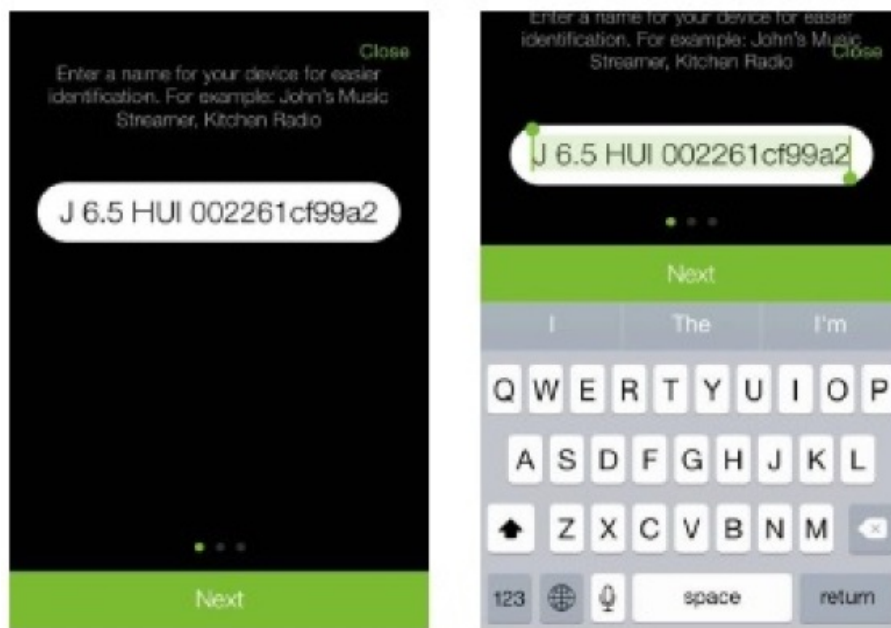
Close

Enter a name for your device for easier identification. For example: John's Music Streamer, Kitchen Radio

J 6.5 HUI 002261cf99a2

Next

Enter a name for your device for easier identification. For example: John's Music Streamer, Kitchen Radio

Close

J 6.5 HUI 002261cf99a2

Next

I The I'm

Q W E R T Y U I O P

A S D F G H J K L

Z X C V B N M

123 space return